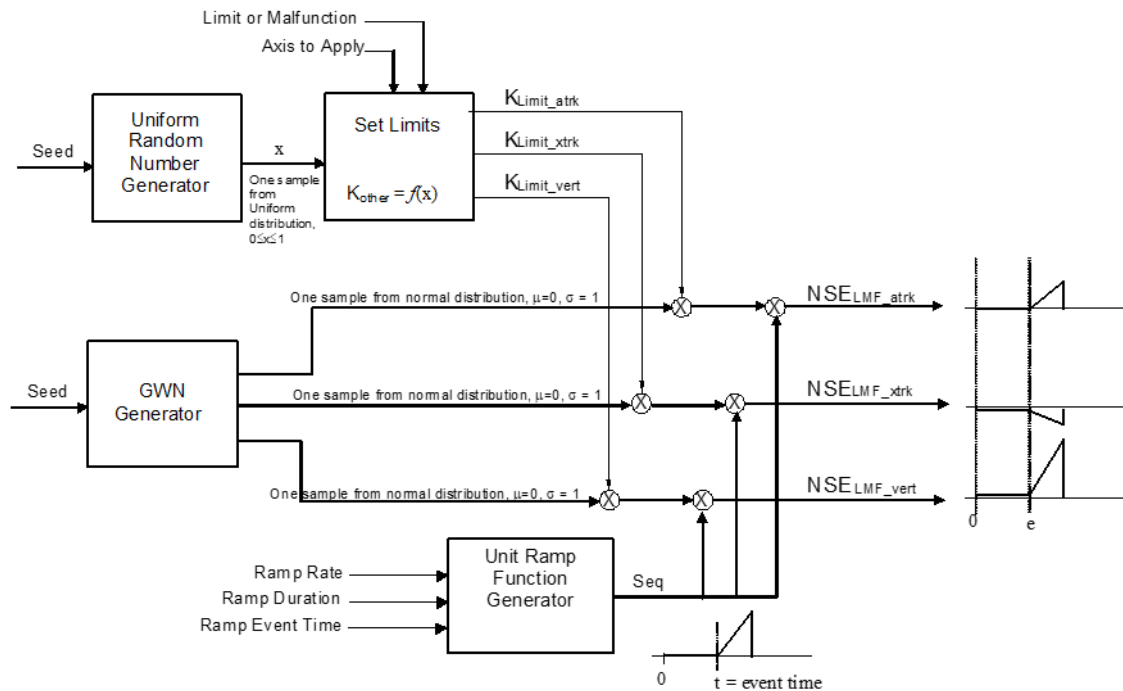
Limit or Malfunction

Axis to Apply

Seed

Uniform Random Number Generator

x

One sample from Uniform distribution, $0 \leq x \leq 1$

Set Limits

$K_{other} = f(x)$

$K_{Limit\_atrk}$

$K_{Limit\_xtrk}$

$K_{Limit\_vert}$

One sample from normal distribution, $\mu=0$, $\sigma = 1$

$NSE_{LMF\_atrk}$

Seed

GWN Generator

One sample from normal distribution, $\mu=0$, $\sigma = 1$

$NSE_{LMF\_xtrk}$

One sample from normal distribution, $\mu=0$, $\sigma = 1$

$NSE_{LMF\_vert}$

0

e

Ramp Rate

Ramp Duration

Ramp Event Time

Unit Ramp Function Generator

Seq

0

t = event time